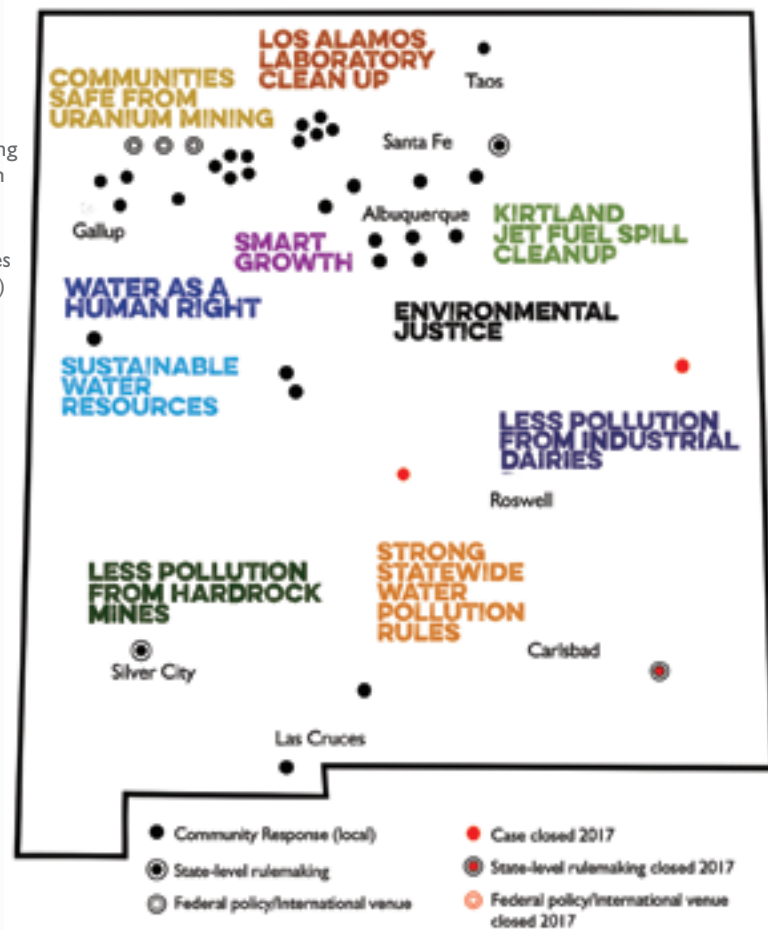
LOS ALAMOS LABORATORY CLEAN UP

Taos

COMMUNITIES SAFE FROM URANIUM MINING

Santa Fe

Gallup

Albuquerque

KIRTLAND JET FUEL SPILL CLEANUP

SMART GROWTH

WATER AS A HUMAN RIGHT

ENVIRONMENTAL JUSTICE

SUSTAINABLE WATER RESOURCES

LESS POLLUTION FROM INDUSTRIAL DAIRIES

Roswell

STRONG STATEWIDE WATER POLLUTION RULES

LESS POLLUTION FROM HARDROCK MINES

Carlsbad

Silver City

Las Cruces

Community Response (local)

State-level rulemaking

Federal policy/International venue

Case closed 2017

State-level rulemaking closed 2017

Federal policy/International venue closed 2017